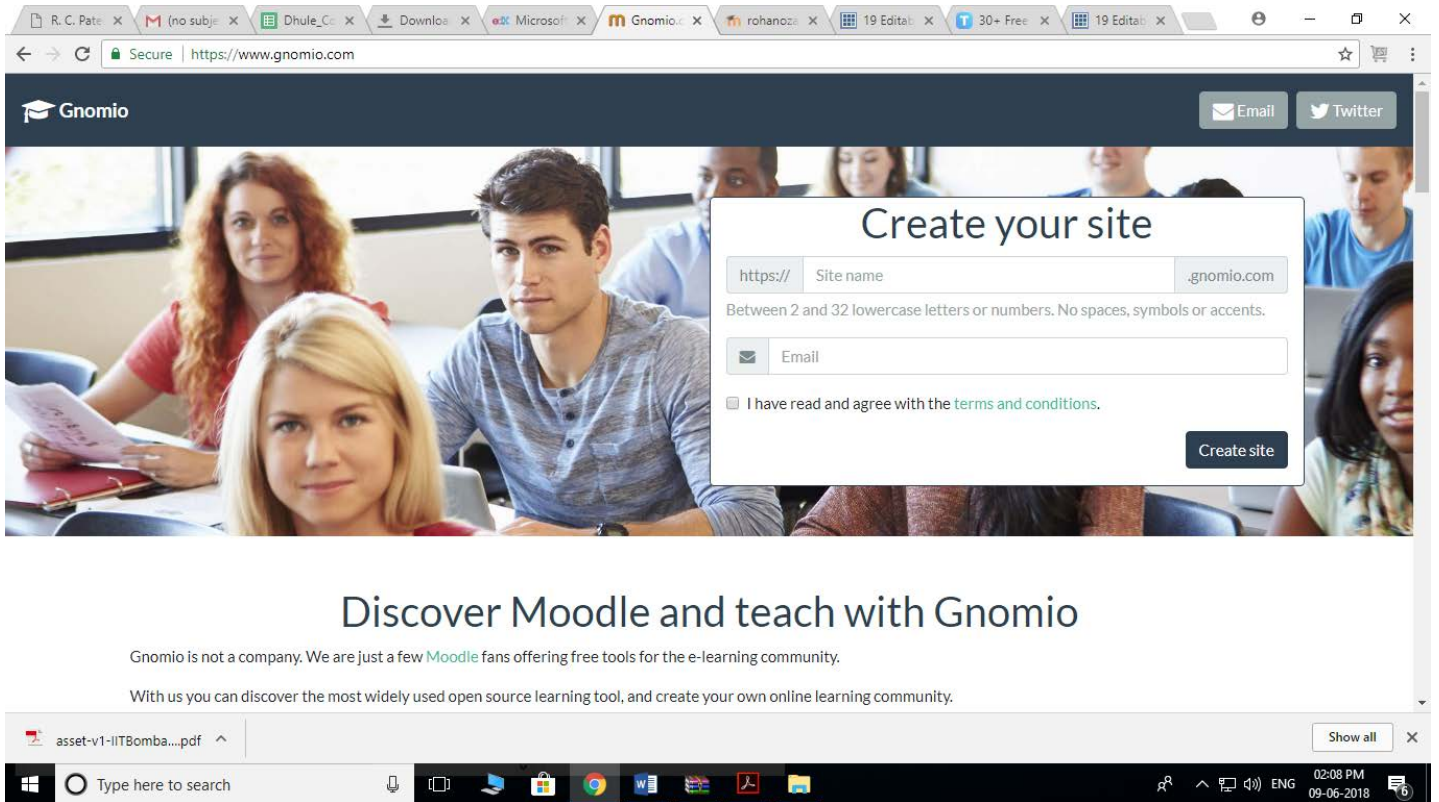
R. C. Pate × (no subje × Dhule_C × Downloa × Microsof × Gnomio. × rohanoza × 19 Editab × 30+ Free × 19 Editab ×

Secure | https://www.gnomio.com

Gnomio

Email Twitter

Create your site

https:// Site name .gnomio.com

Between 2 and 32 lowercase letters or numbers. No spaces, symbols or accents.

Email

I have read and agree with the terms and conditions.

Create site

Discover Moodle and teach with Gnomio

Gnomio is not a company. We are just a few Moodle fans offering free tools for the e-learning community.

With us you can discover the most widely used open source learning tool, and create your own online learning community.

asset-v1-IITBomba....pdf

Show all

Type here to search

ENG 02:08 PM 09-06-2018